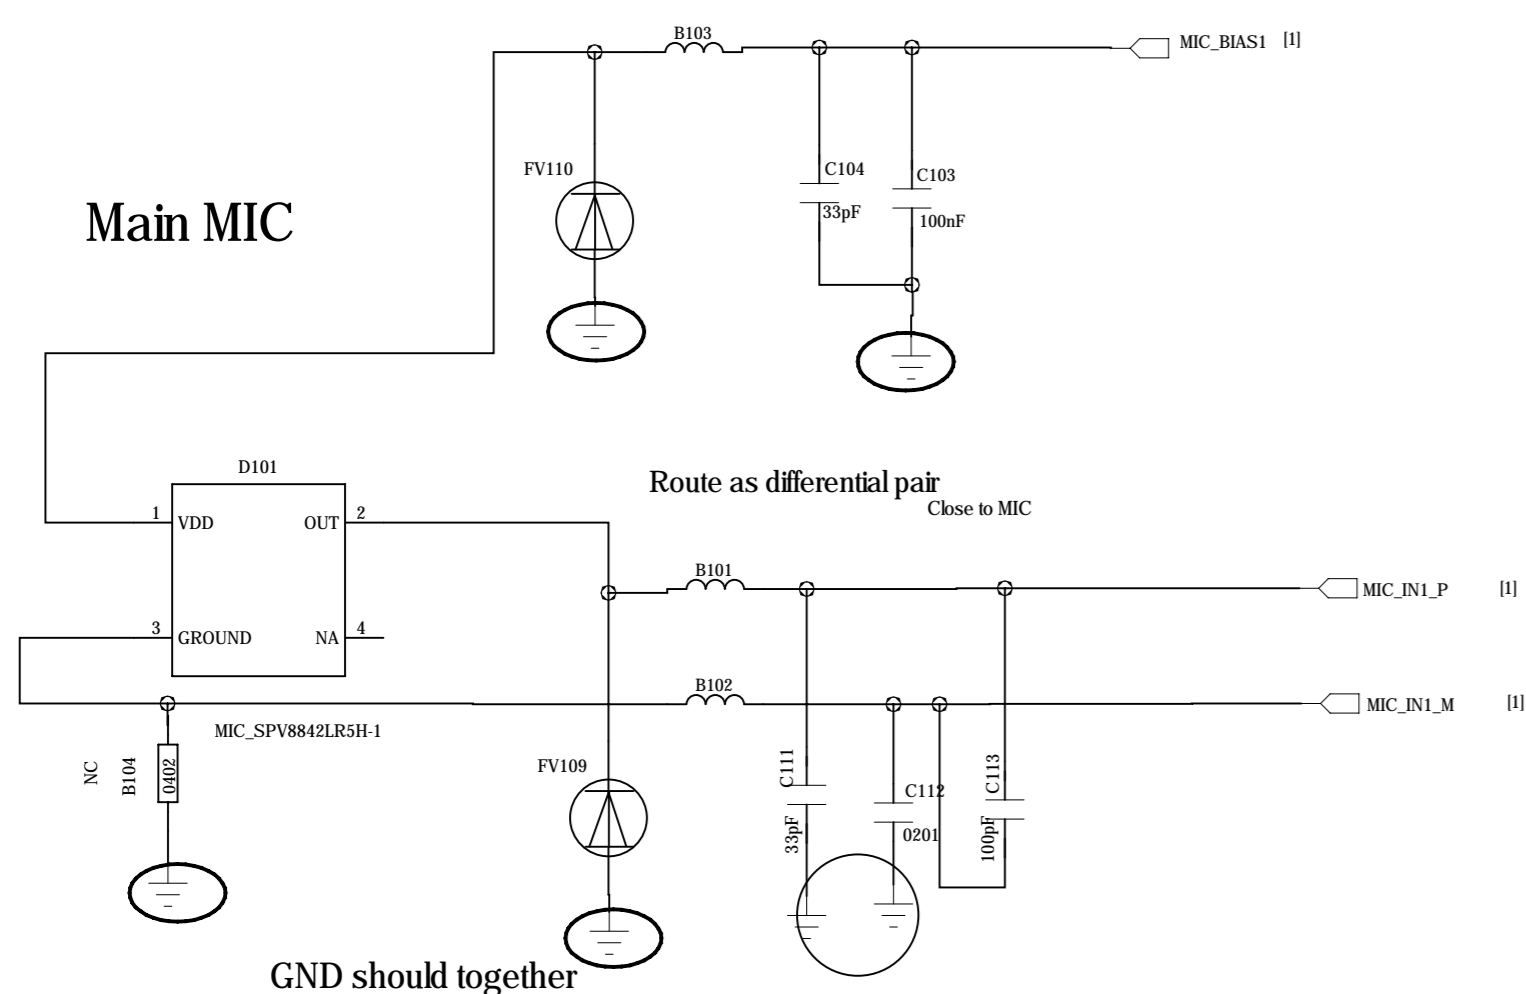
B103

MIC_BIAS1 [1]

FV110

C104
33pF

C103
100nF

Main MIC

D101

Route as differential pair

Close to MIC

1 VDD
OUT 2

B101

MIC_IN1_P [1]

3 GROUND
NA 4

B102

MIC_IN1_M [1]

MIC_SPV8842LR5H-1

NC
B104
0402

FV109

C111
33pF

C112
0201

C113
100pF

GND should together